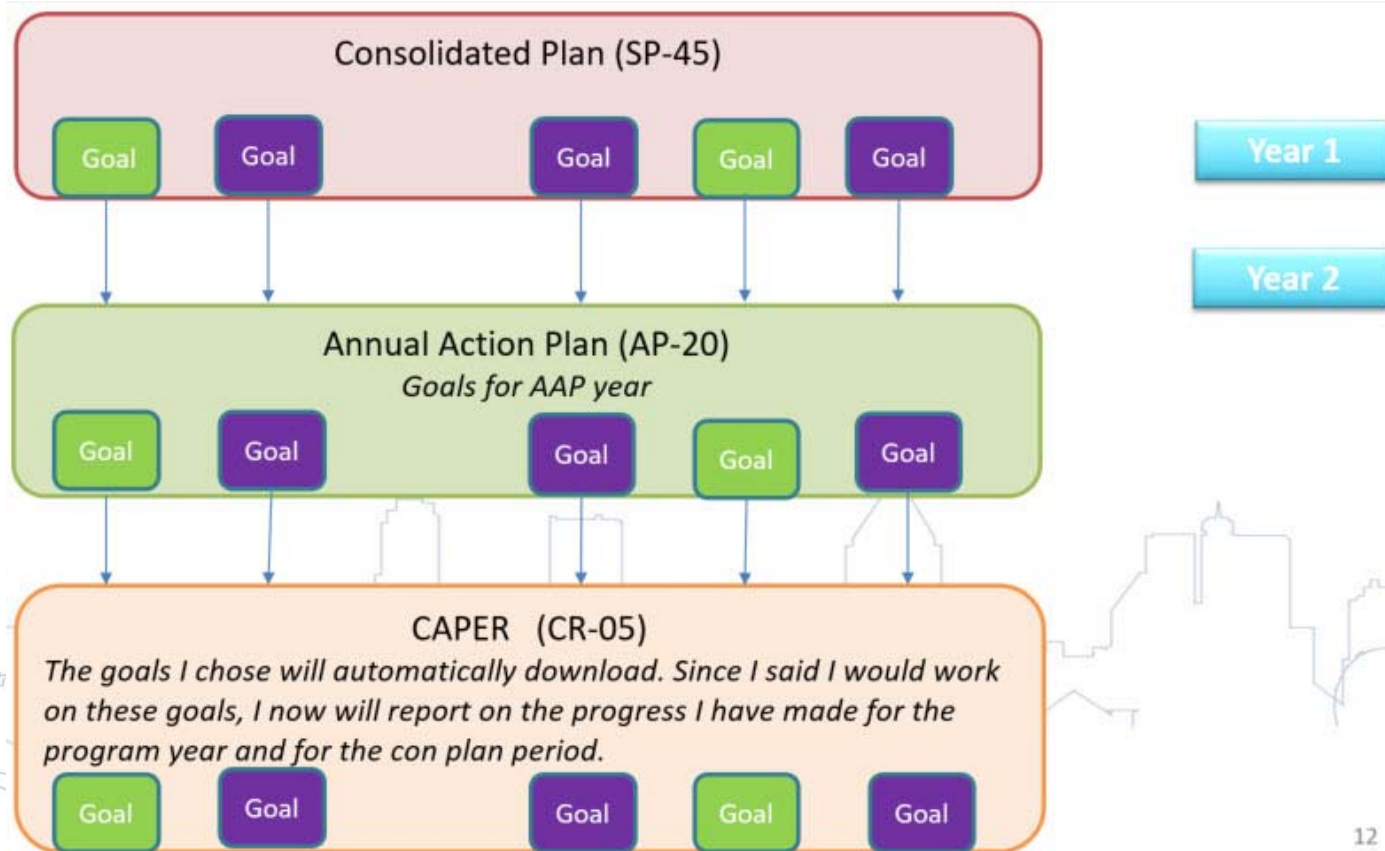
Consolidated Plan (SP-45)

Goal Goal Goal Goal Goal

Year 1

Year 2

Annual Action Plan (AP-20)
*Goals for AAP year*

Goal Goal Goal Goal Goal

CAPER (CR-05)
*The goals I chose will automatically download. Since I said I would work on these goals, I now will report on the progress I have made for the program year and for the con plan period.*

Goal Goal Goal Goal Goal

12